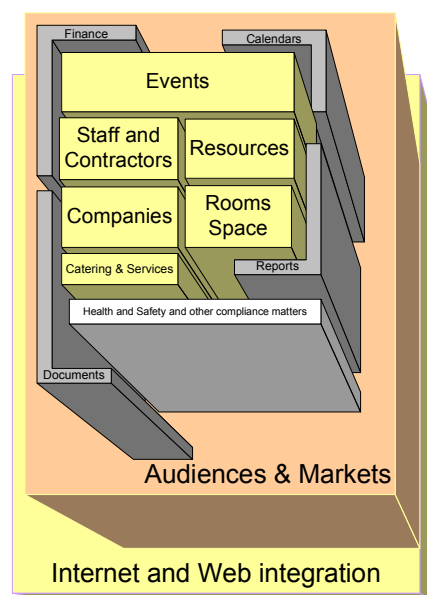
Finance

Calendars

Events

Staff and Contractors

Resources

Companies

Rooms Space

Catering & Services

Reports

Health and Safety and other compliance matters

Documents

Audiences & Markets

Internet and Web integration